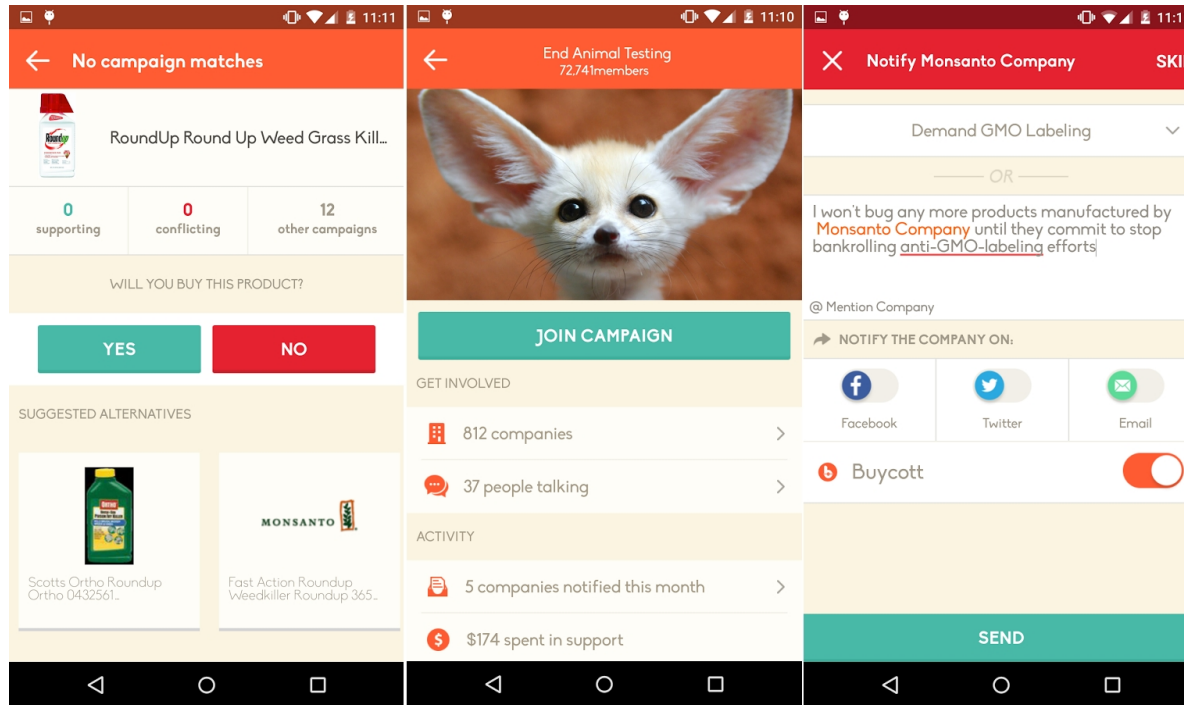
11:11

No campaign matches

RoundUp Round Up Weed Grass Kill...

0 supporting | 0 conflicting | 12 other campaigns

WILL YOU BUY THIS PRODUCT?

YES NO

SUGGESTED ALTERNATIVES

Scotts Ortho Roundup Ortho 0432561...

MONSANTO

Fast Action Roundup Weedkiller Roundup 365...

11:10

End Animal Testing
72,741members

JOIN CAMPAIGN

GET INVOLVED

812 companies

37 people talking

ACTIVITY

5 companies notified this month

$174 spent in support

11:1

Notify Monsanto Company

SKI

Demand GMO Labeling

OR

I won't bug any more products manufactured by Monsanto Company until they commit to stop bankrolling anti-GMO-labeling efforts

@ Mention Company

NOTIFY THE COMPANY ON:

Facebook | Twitter | Email

Buycott

SEND